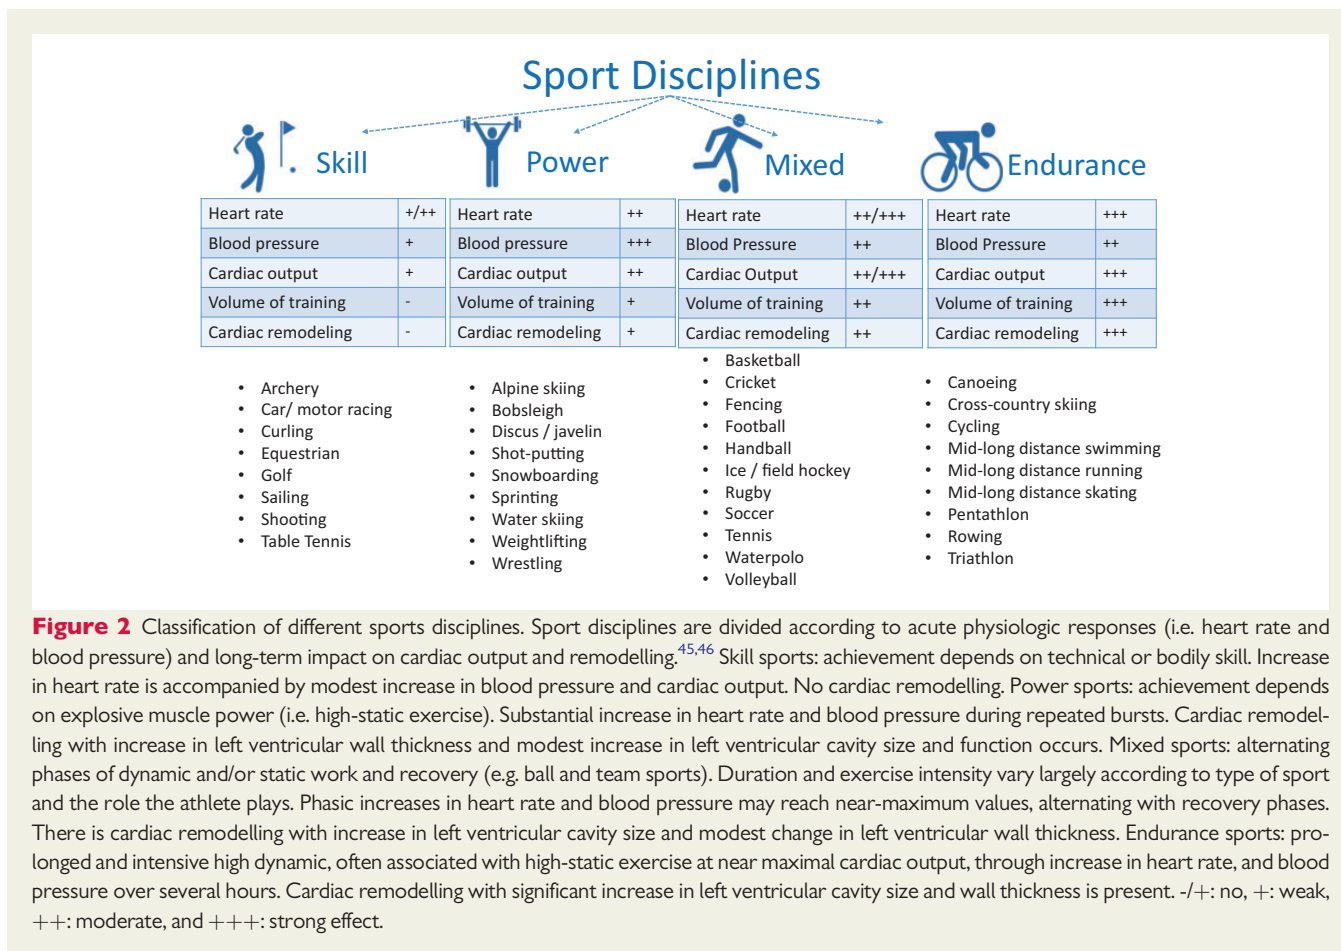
Sport Disciplines

Skill

| Heart rate | +/++ |
|---|---|
| Blood pressure | + |
| Cardiac output | + |
| Volume of training | - |
| Cardiac remodeling | - |

Power

| Heart rate | ++ |
|---|---|
| Blood pressure | +++ |
| Cardiac output | ++ |
| Volume of training | + |
| Cardiac remodeling | + |

Mixed

| Heart rate | ++/+++ |
|---|---|
| Blood Pressure | ++ |
| Cardiac Output | ++/+++ |
| Volume of training | ++ |
| Cardiac remodeling | ++ |

Endurance

| Heart rate | +++ |
|---|---|
| Blood Pressure | ++ |
| Cardiac output | +++ |
| Volume of training | +++ |
| Cardiac remodeling | +++ |

• Archery
• Car/ motor racing
• Curling
• Equestrian
• Golf
• Sailing
• Shooting
• Table Tennis

• Alpine skiing
• Bobsleigh
• Discus / javelin
• Shot-putting
• Snowboarding
• Sprinting
• Water skiing
• Weightlifting
• Wrestling

• Basketball
• Cricket
• Fencing
• Football
• Handball
• Ice / field hockey
• Rugby
• Soccer
• Tennis
• Waterpolo
• Volleyball

• Canoeing
• Cross-country skiing
• Cycling
• Mid-long distance swimming
• Mid-long distance running
• Mid-long distance skating
• Pentathlon
• Rowing
• Triathlon

Figure 2 Classification of different sports disciplines. Sport disciplines are divided according to acute physiologic responses (i.e. heart rate and blood pressure) and long-term impact on cardiac output and remodelling.$^{45,46}$ Skill sports: achievement depends on technical or bodily skill. Increase in heart rate is accompanied by modest increase in blood pressure and cardiac output. No cardiac remodelling. Power sports: achievement depends on explosive muscle power (i.e. high-static exercise). Substantial increase in heart rate and blood pressure during repeated bursts. Cardiac remodelling with increase in left ventricular wall thickness and modest increase in left ventricular cavity size and function occurs. Mixed sports: alternating phases of dynamic and/or static work and recovery (e.g. ball and team sports). Duration and exercise intensity vary largely according to type of sport and the role the athlete plays. Phasic increases in heart rate and blood pressure may reach near-maximum values, alternating with recovery phases. There is cardiac remodelling with increase in left ventricular cavity size and modest change in left ventricular wall thickness. Endurance sports: prolonged and intensive high dynamic, often associated with high-static exercise at near maximal cardiac output, through increase in heart rate, and blood pressure over several hours. Cardiac remodelling with significant increase in left ventricular cavity size and wall thickness is present. -/+: no, +: weak, ++: moderate, and +++: strong effect.